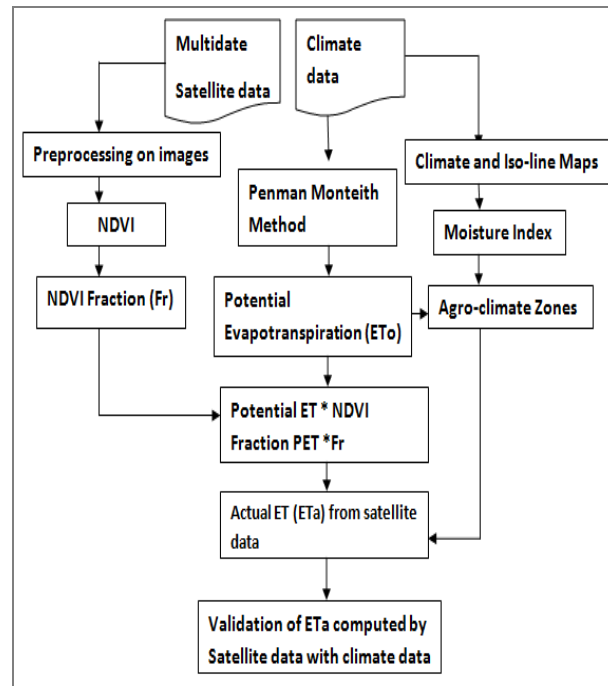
Multidate Satellite data

Climate data

Preprocessing on images

Climate and Iso-line Maps

Penman Monteith Method

NDVI

Moisture Index

NDVI Fraction (Fr)

Potential Evapotranspiration (ETo)

Agro-climate Zones

Potential ET * NDVI Fraction PET *Fr

Actual ET (ETa) from satellite data

Validation of ETa computed by Satellite data with climate data